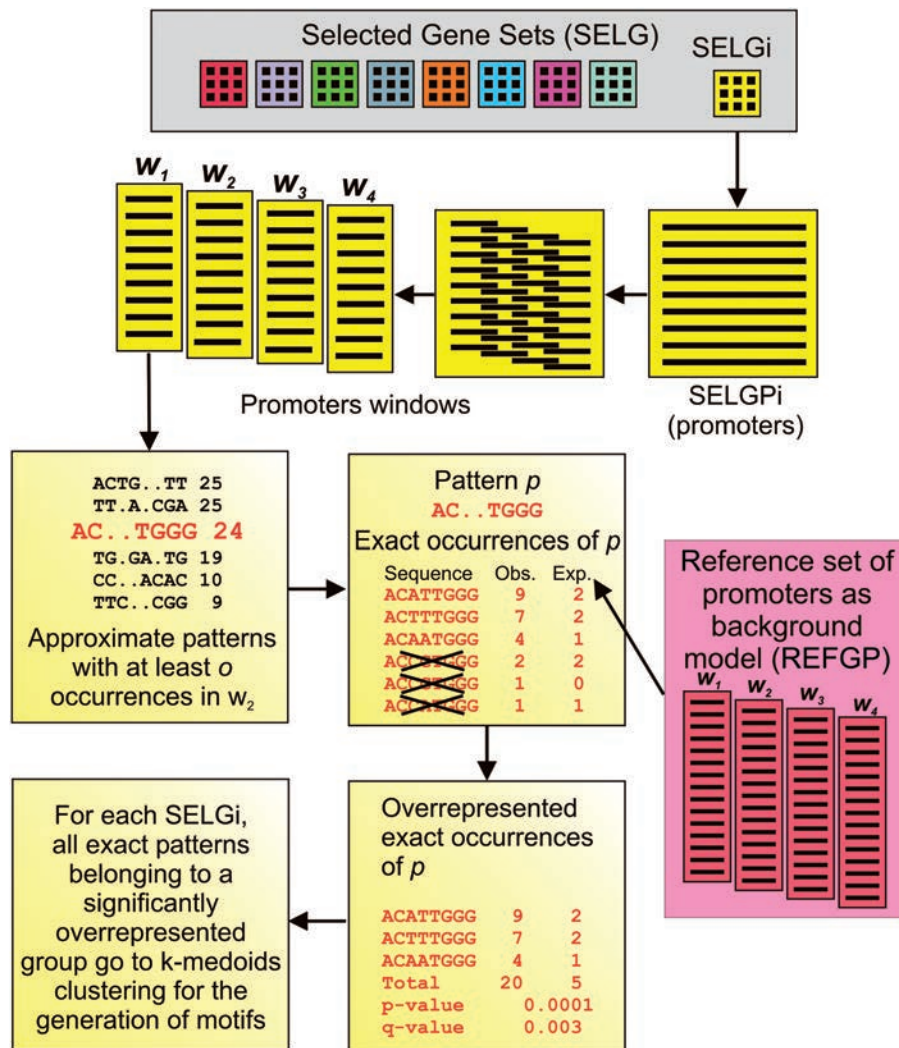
Selected Gene Sets (SELG)

SELGi

$W_1$ $W_2$ $W_3$ $W_4$

Promoters windows

SELGPi (promoters)

ACTG..TT 25
TT.A.CGA 25
AC..TGGG 24
TG.GA.TG 19
CC..ACAC 10
TTC..CGG 9

Approximate patterns with at least *o* occurrences in $w_2$

Pattern *p*
AC..TGGG
Exact occurrences of *p*

| Sequence | Obs. | Exp. |
|---|---|---|
| ACATTGGG | 9 | 2 |
| ACTTTGGG | 7 | 2 |
| ACAATGGG | 4 | 1 |
| AC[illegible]GG | 2 | 2 |
| AC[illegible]GG | 1 | 0 |
| AC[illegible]GG | 1 | 1 |

Reference set of promoters as background model (REFGP)

$W_1$ $W_2$ $W_3$ $W_4$

For each SELGi, all exact patterns belonging to a significantly overrepresented group go to k-medoids clustering for the generation of motifs

Overrepresented exact occurrences of *p*

| | | |
|---|---|---|
| ACATTGGG | 9 | 2 |
| ACTTTGGG | 7 | 2 |
| ACAATGGG | 4 | 1 |
| Total | 20 | 5 |
| p-value | | 0.0001 |
| q-value | | 0.003 |